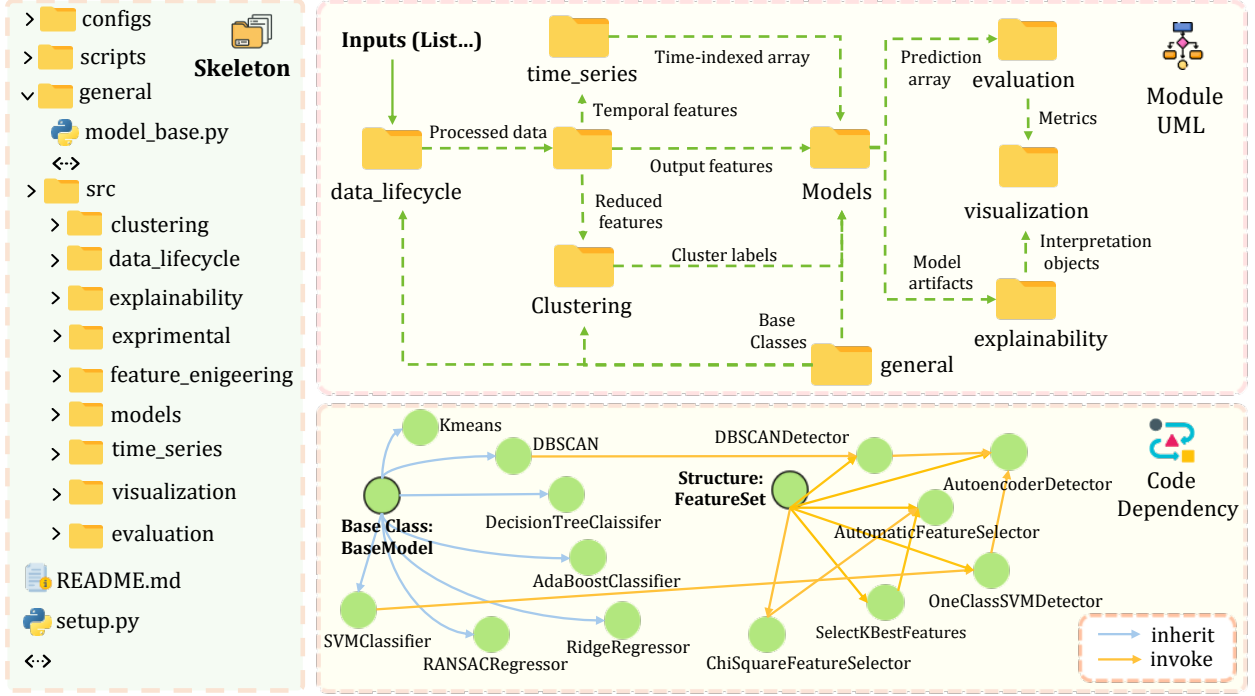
configs
scripts
general
model_base.py
<·>
src
clustering
data_lifecycle
explainability
exprimental
feature_enigeering
models
time_series
visualization
evaluation
README.md
setup.py
<·>

Skeleton

Inputs (List...)
time_series
Time-indexed array
Prediction array
evaluation
Module UML
Processed data
Temporal features
Metrics
data_lifecycle
Output features
Models
visualization
Reduced features
Cluster labels
Model artifacts
Interpretation objects
Clustering
Base Classes
explainability
general

Kmeans
DBSCAN
DBSCANDetector
Code Dependency
Structure: FeatureSet
AutoencoderDetector
Base Class: BaseModel
DecisionTreeClaissifer
AutomaticFeatureSelector
AdaBoostClassifier
OneClassSVMDetector
SVMClassifier
RidgeRegressor
SelectKBestFeatures
RANSACRegressor
ChiSquareFeatureSelector
inherit
invoke